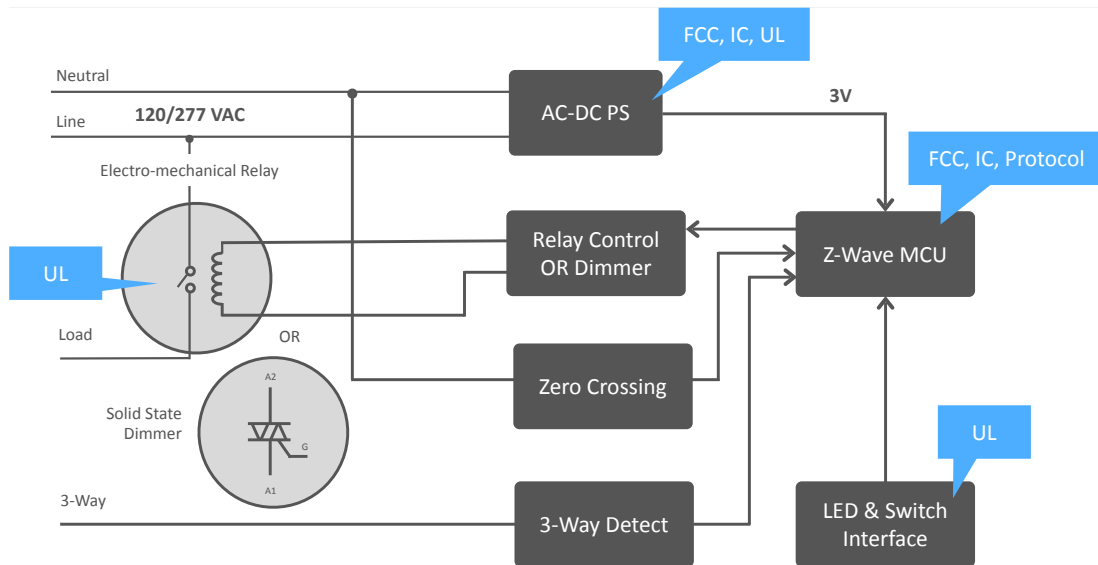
FCC, IC, UL

Neutral

Line

120/277 VAC

AC-DC PS

3V

Electro-mechanical Relay

FCC, IC, Protocol

UL

Relay Control OR Dimmer

Z-Wave MCU

Load

OR

A2

Solid State Dimmer

G

A1

Zero Crossing

UL

3-Way

3-Way Detect

LED & Switch Interface